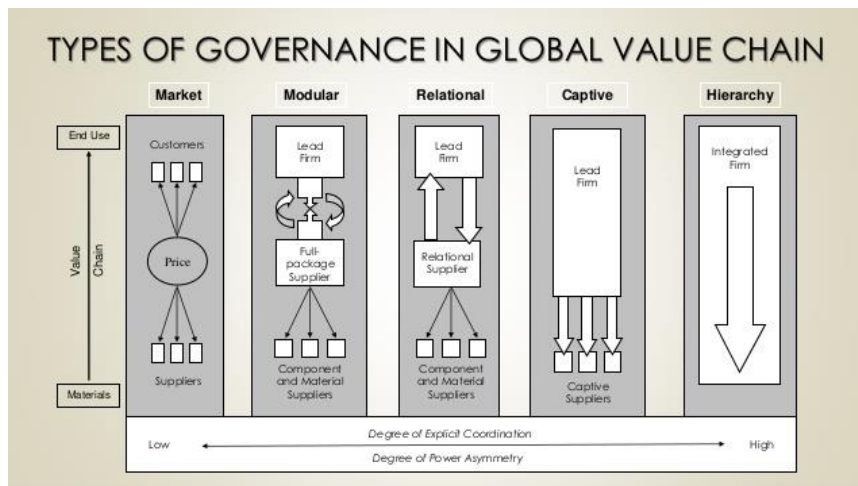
TYPES OF GOVERNANCE IN GLOBAL VALUE CHAIN

Market

Modular

Relational

Captive

Hierarchy

End Use

Value Chain

Materials

Customers

Price

Suppliers

Lead Firm

Full-package Supplier

Component and Material Suppliers

Lead Firm

Relational Supplier

Component and Material Suppliers

Lead Firm

Captive Suppliers

Integrated Firm

Low

Degree of Explicit Coordination

Degree of Power Asymmetry

High